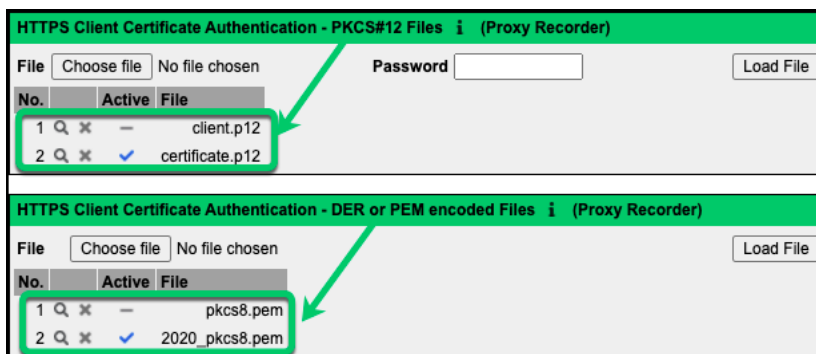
HTTPS Client Certificate Authentication - PKCS#12 Files i (Proxy Recorder)

File Choose file No file chosen Password Load File

| No. | | Active | File |
|---|---|---|---|
| 1 | | — | client.p12 |
| 2 | | ✓ | certificate.p12 |

HTTPS Client Certificate Authentication - DER or PEM encoded Files i (Proxy Recorder)

File Choose file No file chosen Load File

| No. | | Active | File |
|---|---|---|---|
| 1 | | — | pkcs8.pem |
| 2 | | ✓ | 2020_pkcs8.pem |